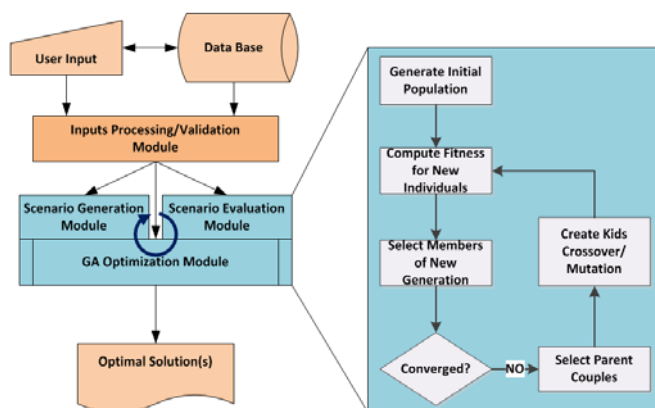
User Input

Data Base

Inputs Processing/Validation Module

Scenario Generation Module

Scenario Evaluation Module

GA Optimization Module

Optimal Solution(s)

Generate Initial Population

Compute Fitness for New Individuals

Select Members of New Generation

Converged?

NO

Select Parent Couples

Create Kids Crossover/ Mutation